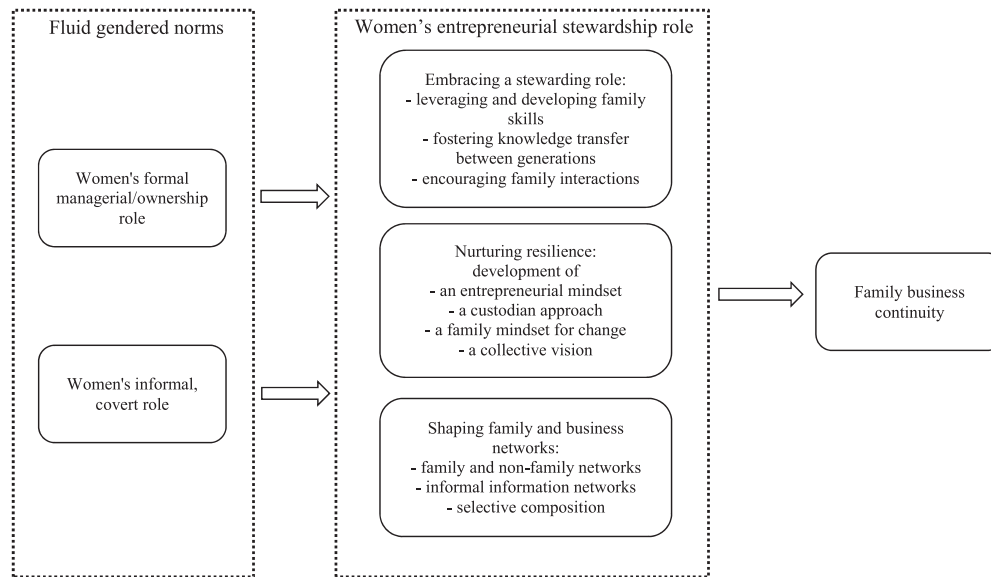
Fluid gendered norms

Women's formal managerial/ownership role

Women's informal, covert role

Women's entrepreneurial stewardship role

Embracing a stewarding role:
- leveraging and developing family skills
- fostering knowledge transfer between generations
- encouraging family interactions

Nurturing resilience:
development of
- an entrepreneurial mindset
- a custodian approach
- a family mindset for change
- a collective vision

Shaping family and business networks:
- family and non-family networks
- informal information networks
- selective composition

Family business continuity